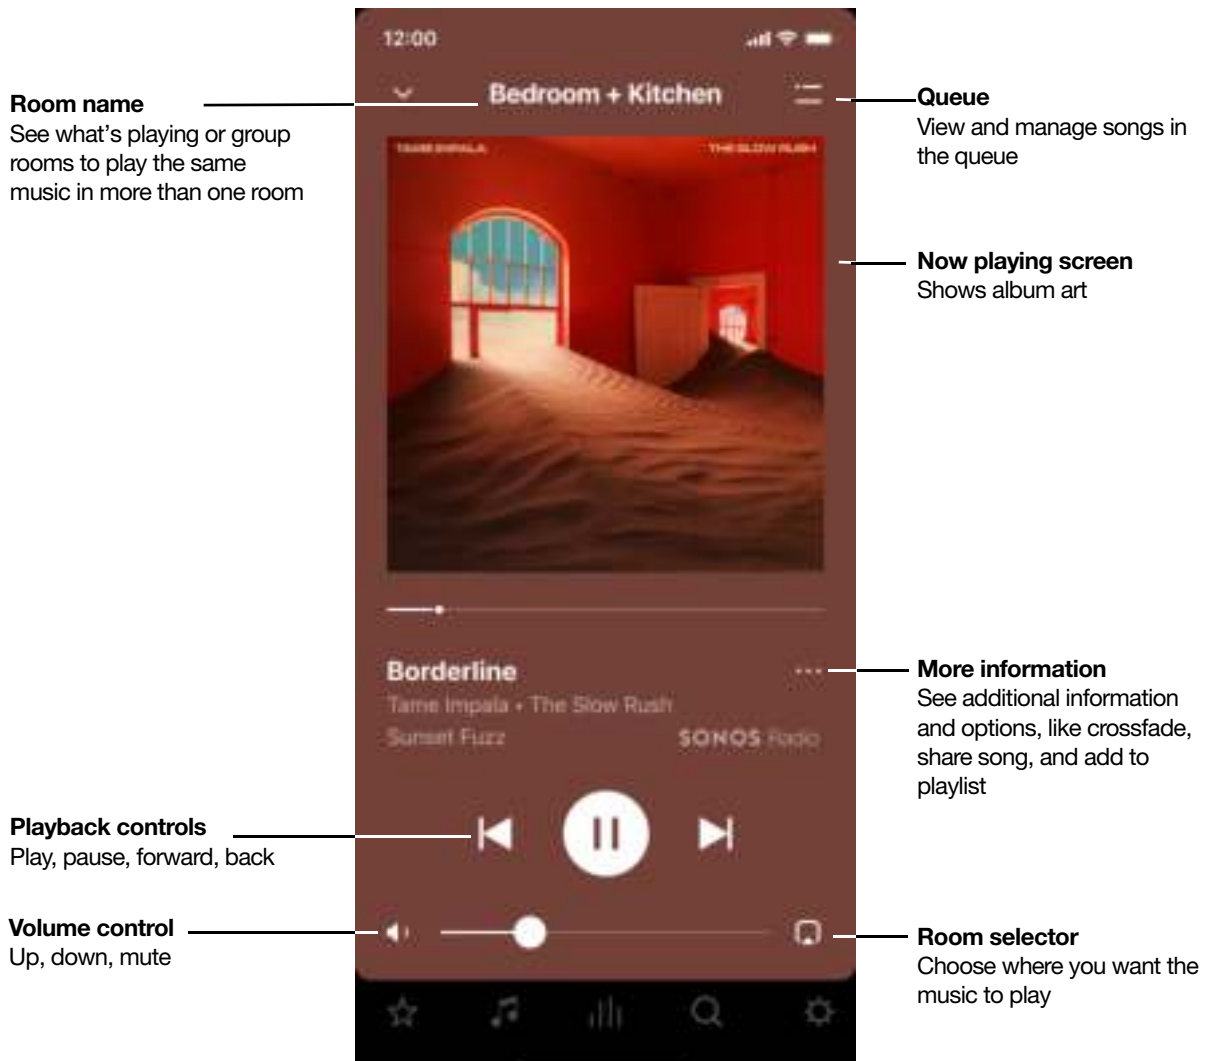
**Room name**
See what's playing or group rooms to play the same music in more than one room

12:00

Bedroom + Kitchen

**Queue**
View and manage songs in the queue

TAME IMPALA
THE SLOW RUSH

**Now playing screen**
Shows album art

Borderline
Tame Impala • The Slow Rush
Sunset Fuzz
SONOS Radio

**More information**
See additional information and options, like crossfade, share song, and add to playlist

**Playback controls**
Play, pause, forward, back

**Volume control**
Up, down, mute

**Room selector**
Choose where you want the music to play